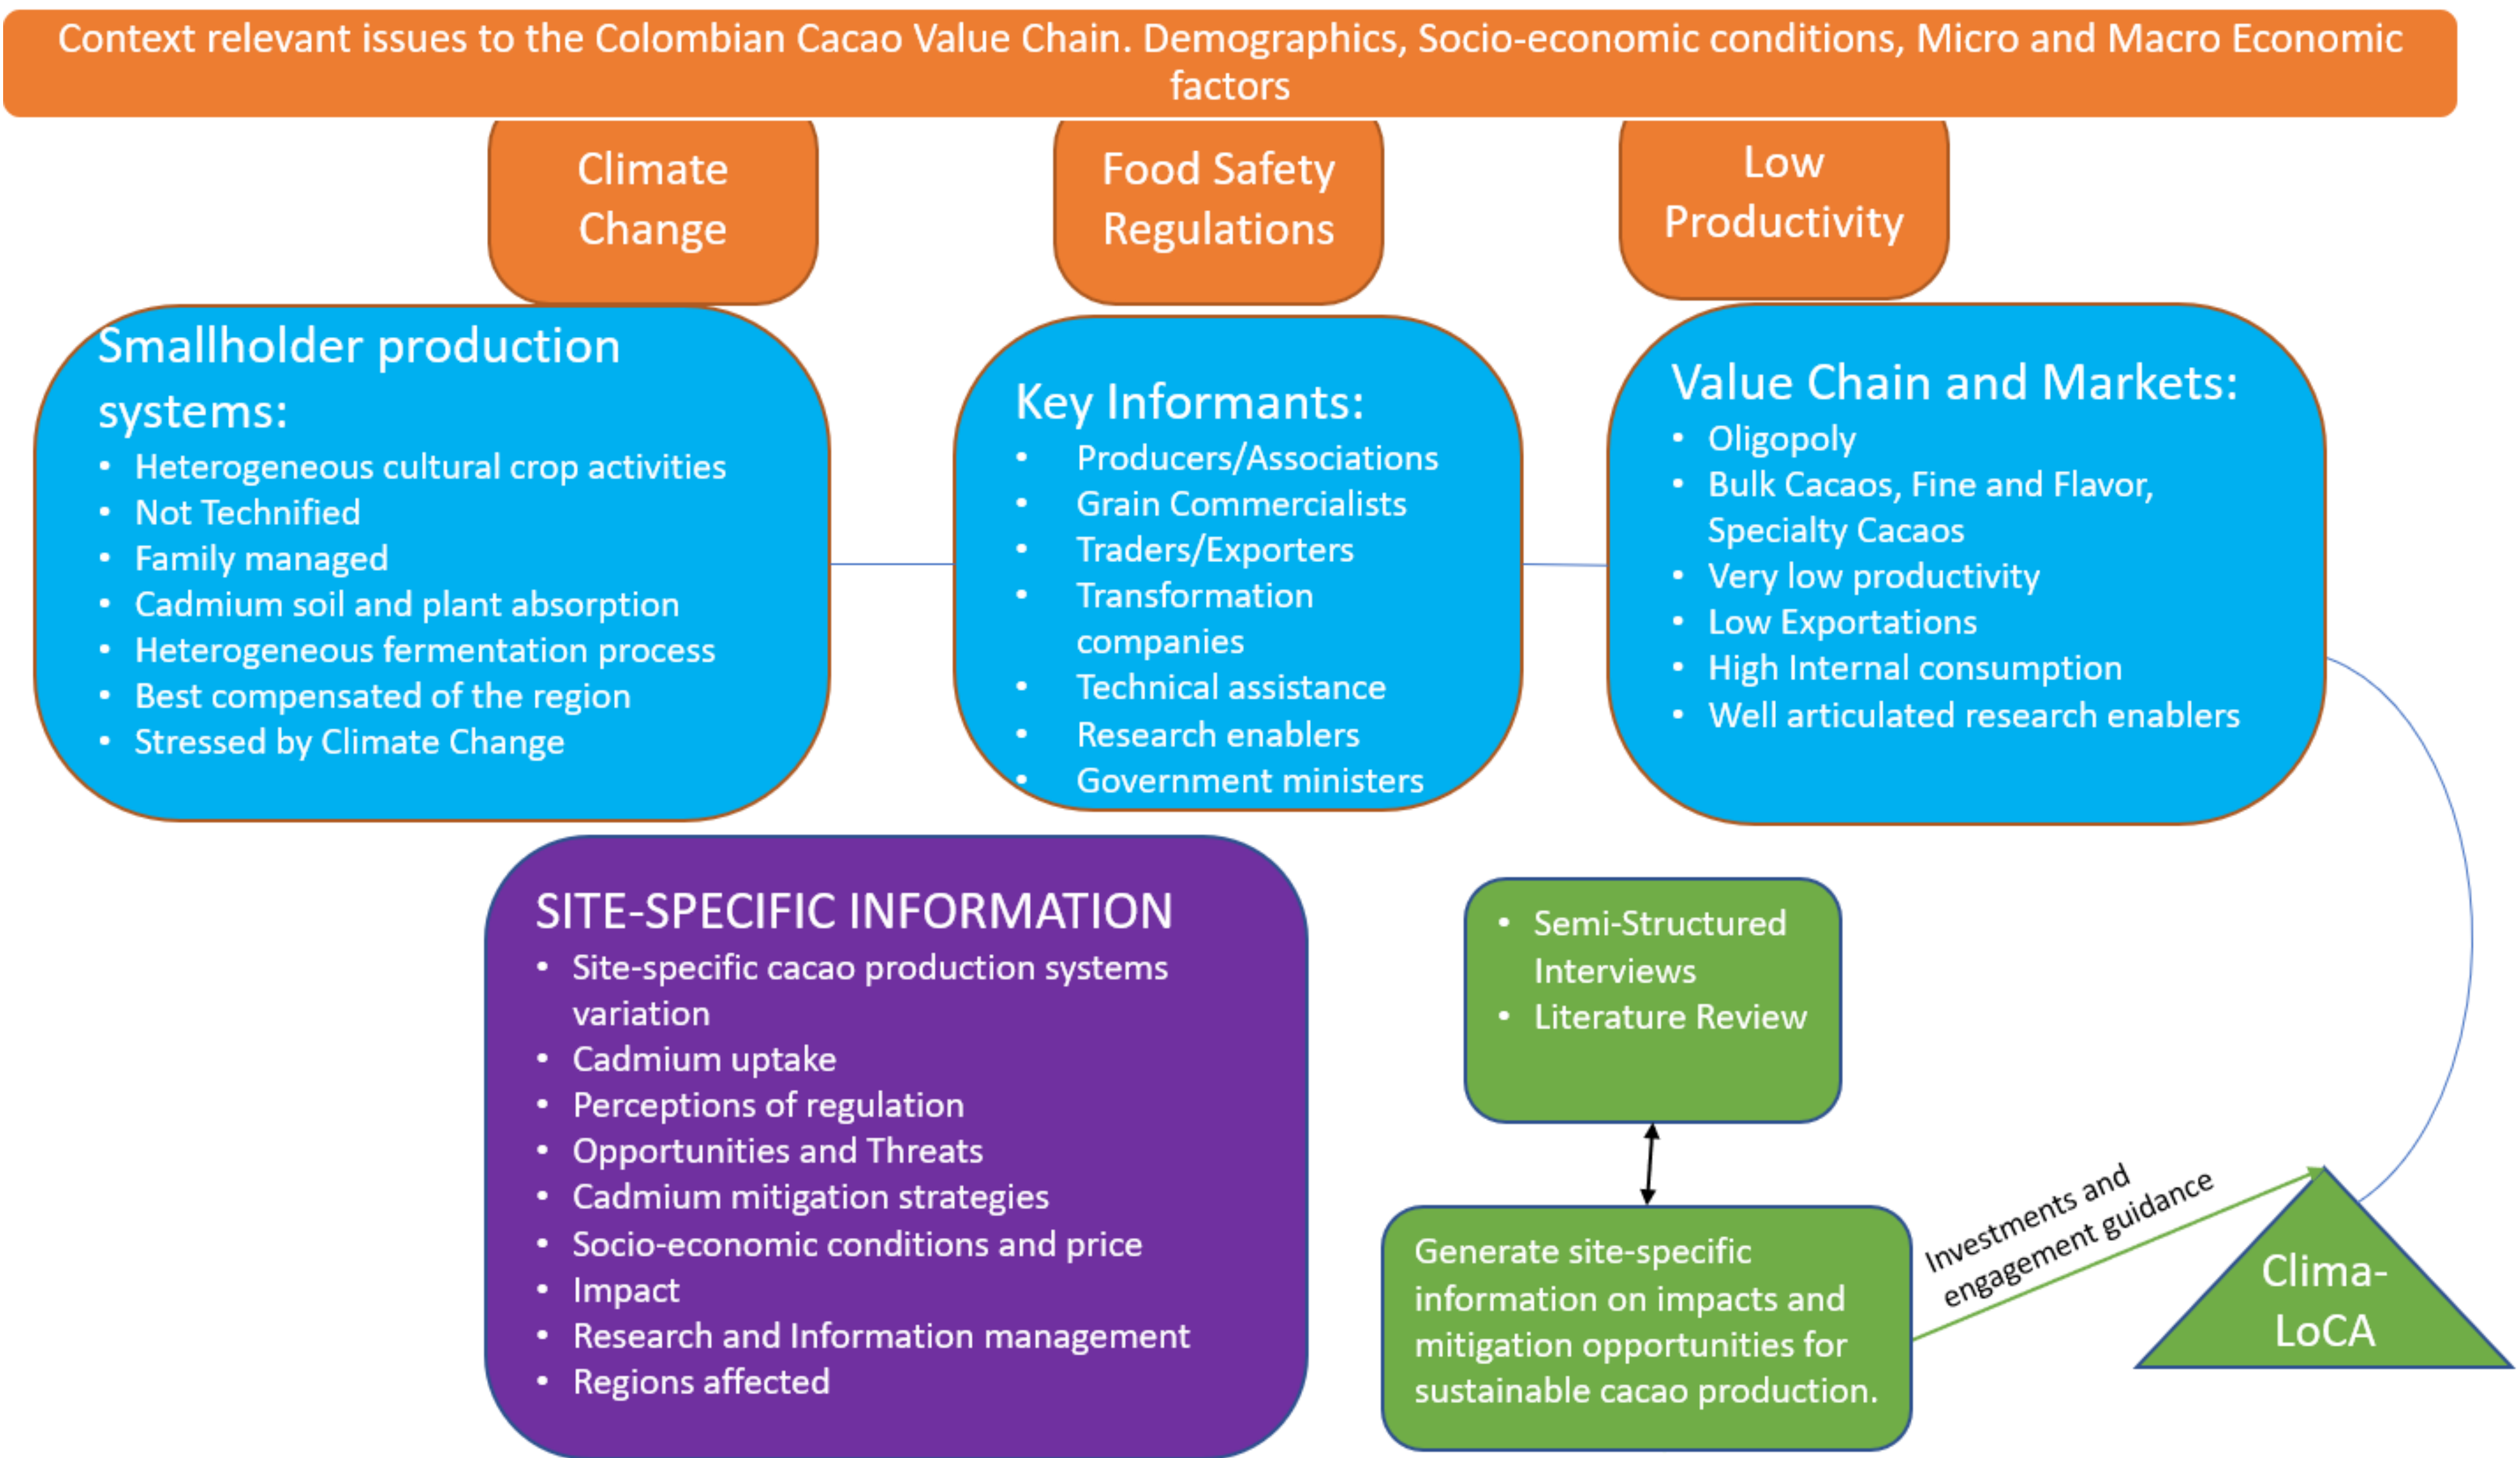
Context relevant issues to the Colombian Cacao Value Chain. Demographics, Socio-economic conditions, Micro and Macro Economic factors

Climate Change

Food Safety Regulations

Low Productivity

Smallholder production systems:
- Heterogeneous cultural crop activities
- Not Technified
- Family managed
- Cadmium soil and plant absorption
- Heterogeneous fermentation process
- Best compensated of the region
- Stressed by Climate Change

Key Informants:
- Producers/Associations
- Grain Commercialists
- Traders/Exporters
- Transformation companies
- Technical assistance
- Research enablers
- Government ministers

Value Chain and Markets:
- Oligopoly
- Bulk Cacaos, Fine and Flavor, Specialty Cacaos
- Very low productivity
- Low Exportations
- High Internal consumption
- Well articulated research enablers

SITE-SPECIFIC INFORMATION
- Site-specific cacao production systems variation
- Cadmium uptake
- Perceptions of regulation
- Opportunities and Threats
- Cadmium mitigation strategies
- Socio-economic conditions and price
- Impact
- Research and Information management
- Regions affected

- Semi-Structured Interviews
- Literature Review

Generate site-specific information on impacts and mitigation opportunities for sustainable cacao production.

Investments and engagement guidance

Clima-LoCA